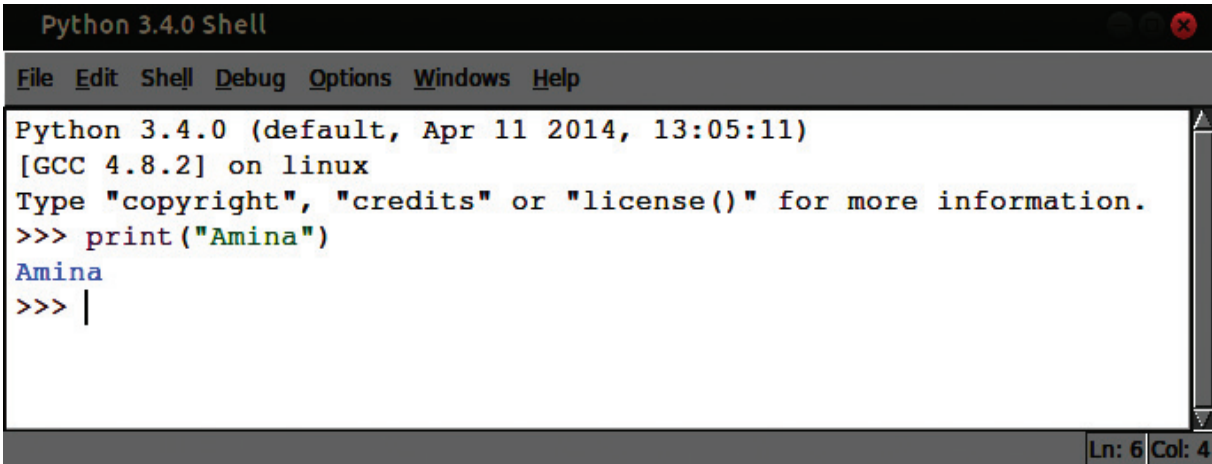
Python 3.4.0 Shell

File Edit Shell Debug Options Windows Help

Python 3.4.0 (default, Apr 11 2014, 13:05:11)
[GCC 4.8.2] on linux
Type "copyright", "credits" or "license()" for more information.
>>> print("Amina")
Amina
>>>

Ln: 6 Col: 4